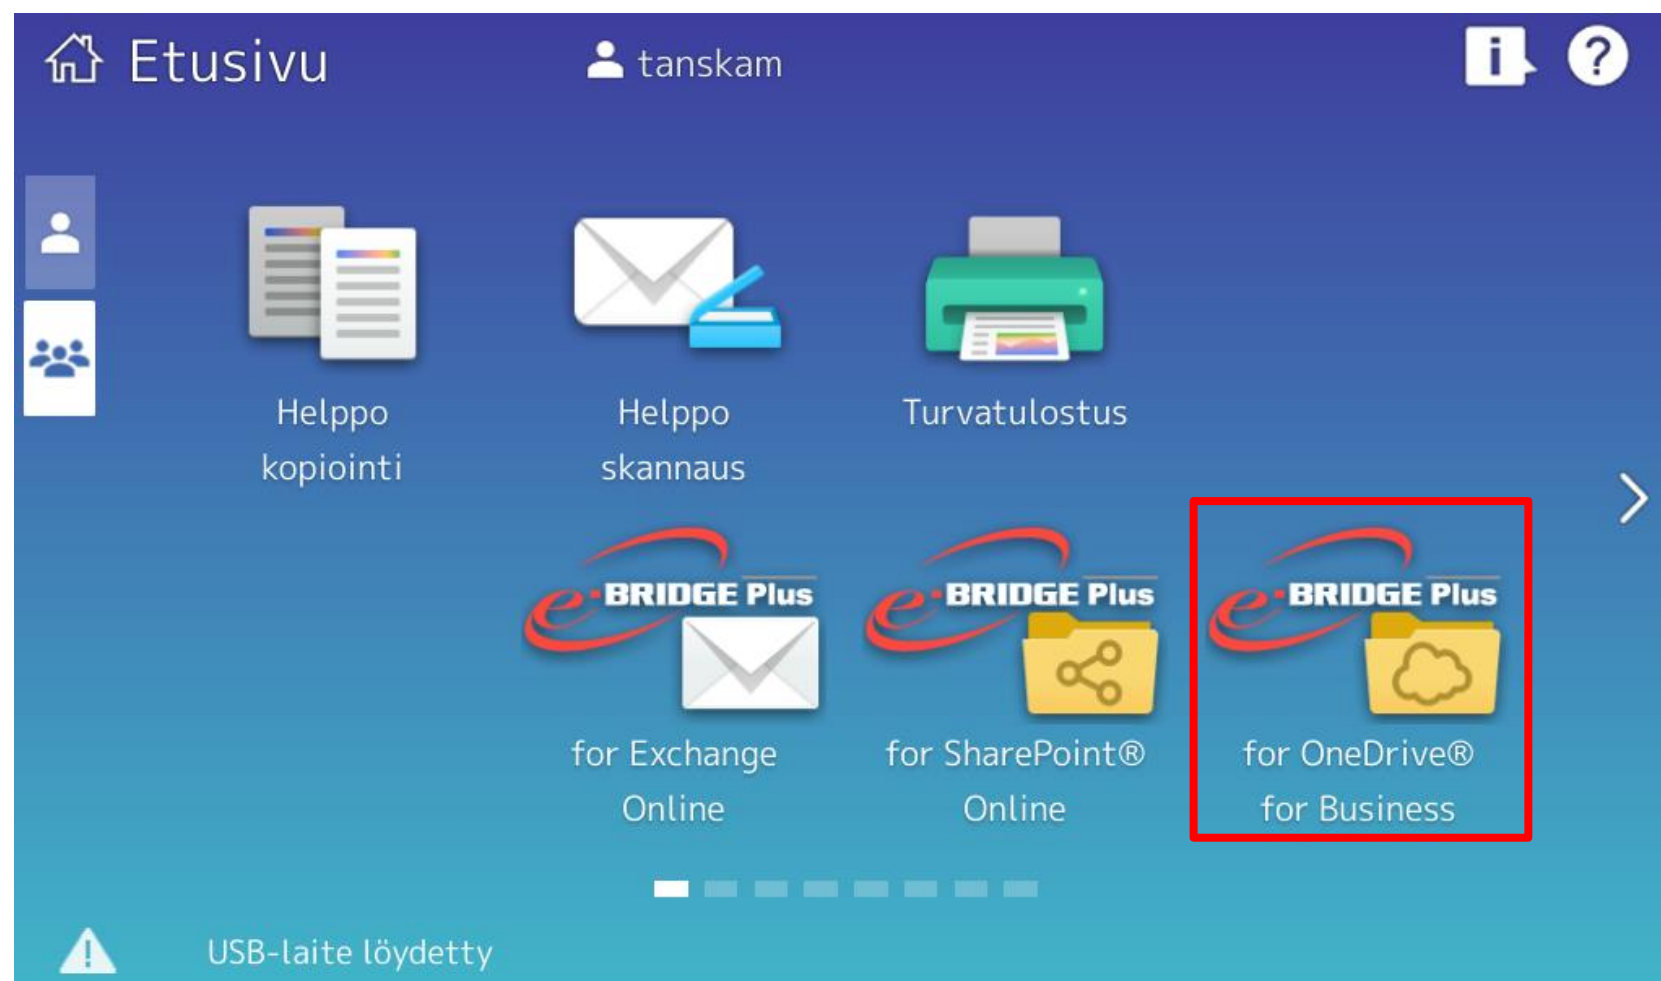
Etusivu

tanskam

Helppo kopiointi

Helppo skannaus

Turvatulostus

e-BRIDGE Plus
for Exchange Online

e-BRIDGE Plus
for SharePoint® Online

e-BRIDGE Plus
for OneDrive® for Business

USB-laite löydetty